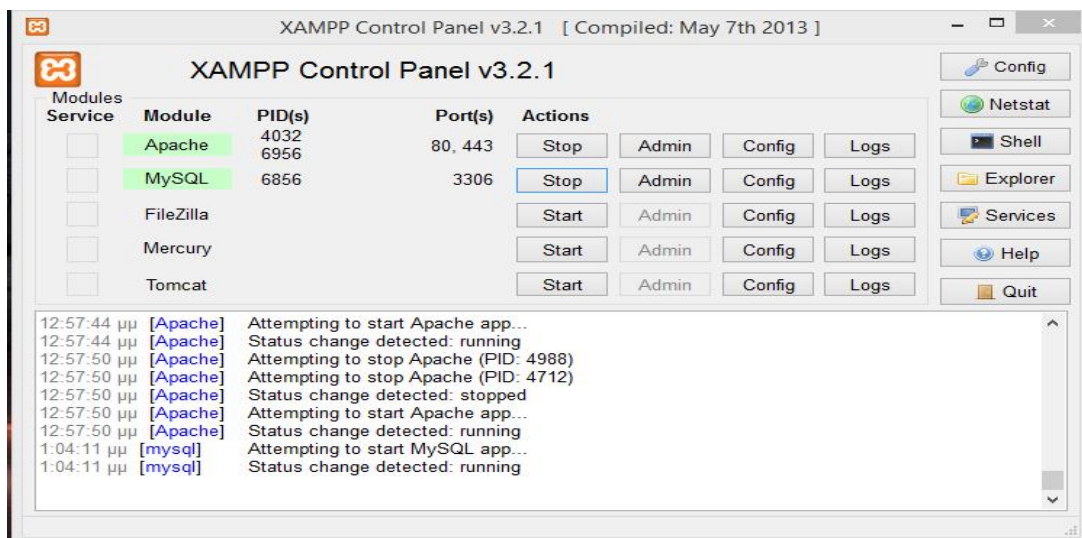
XAMPP Control Panel v3.2.1 [ Compiled: May 7th 2013 ]

XAMPP Control Panel v3.2.1

Config
Netstat
Shell
Explorer
Services
Help
Quit

Modules
Service

| Module | PID(s) | Port(s) | Actions | | | |
|---|---|---|---|---|---|---|
| Apache | 4032 6956 | 80, 443 | Stop | Admin | Config | Logs |
| MySQL | 6856 | 3306 | Stop | Admin | Config | Logs |
| FileZilla | | | Start | Admin | Config | Logs |
| Mercury | | | Start | Admin | Config | Logs |
| Tomcat | | | Start | Admin | Config | Logs |

12:57:44 μμ [Apache] Attempting to start Apache app...
12:57:44 μμ [Apache] Status change detected: running
12:57:50 μμ [Apache] Attempting to stop Apache (PID: 4988)
12:57:50 μμ [Apache] Attempting to stop Apache (PID: 4712)
12:57:50 μμ [Apache] Status change detected: stopped
12:57:50 μμ [Apache] Attempting to start Apache app...
12:57:50 μμ [Apache] Status change detected: running
1:04:11 μμ [mysql] Attempting to start MySQL app...
1:04:11 μμ [mysql] Status change detected: running